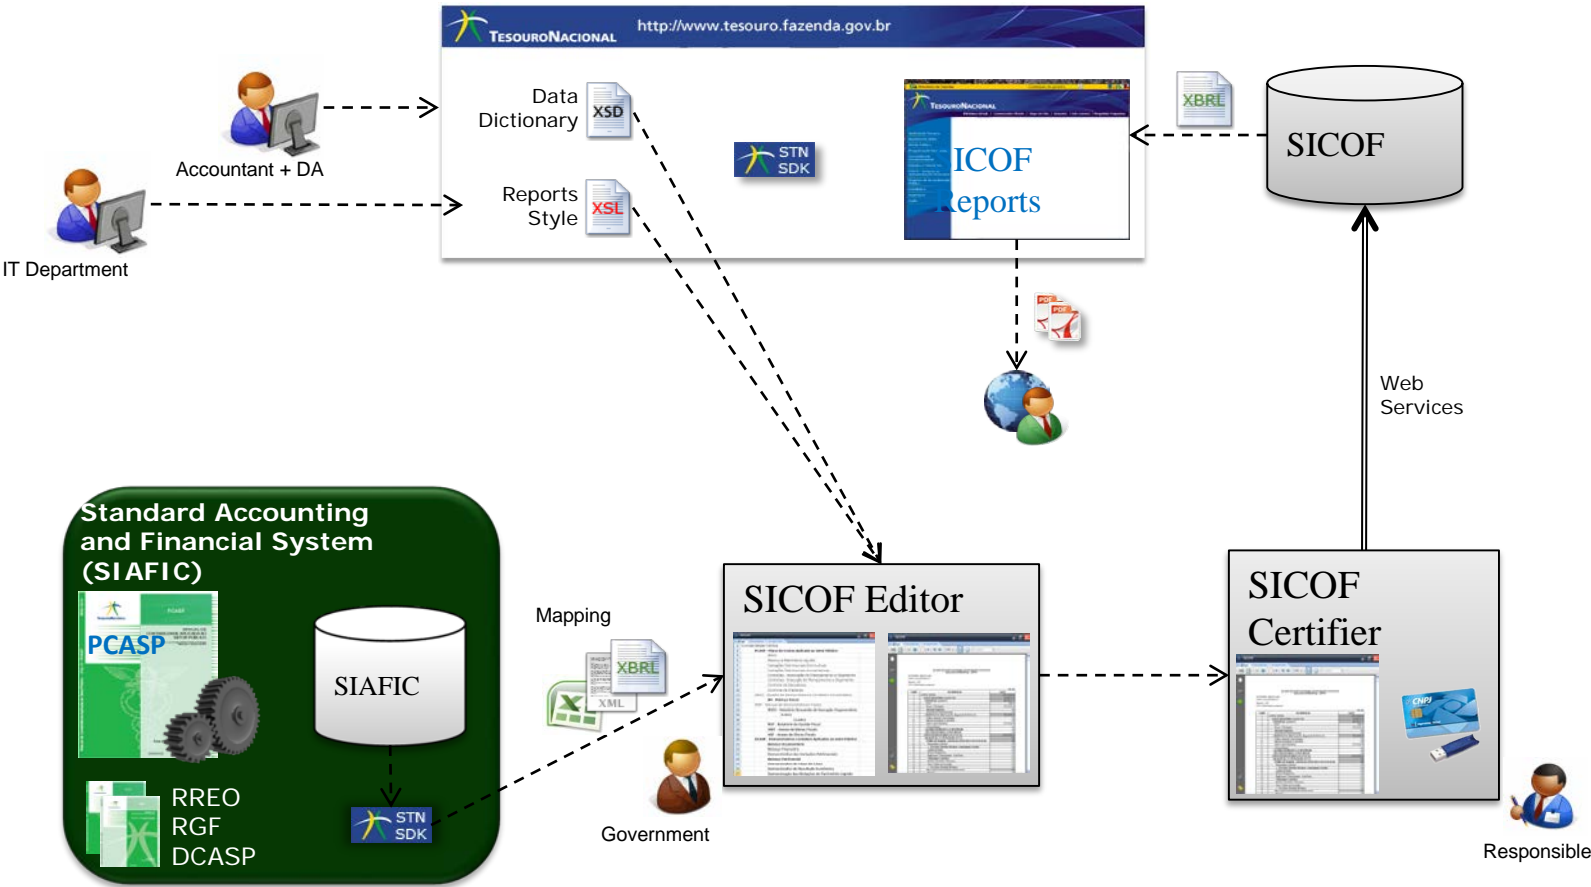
TesouroNacional http://www.tesouro.fazenda.gov.br

Accountant + DA

IT Department

Data Dictionary XSD

Reports Style XSL

STN SDK

ICOF
Reports

XBRL

SICOF

Web Services

Standard Accounting and Financial System (SIAFIC)

PCASP

SIAFIC

RREO
RGF
DCASP

STN SDK

Mapping

XBRL
XML

Government

SICOF Editor

SICOF Certifier

Responsible